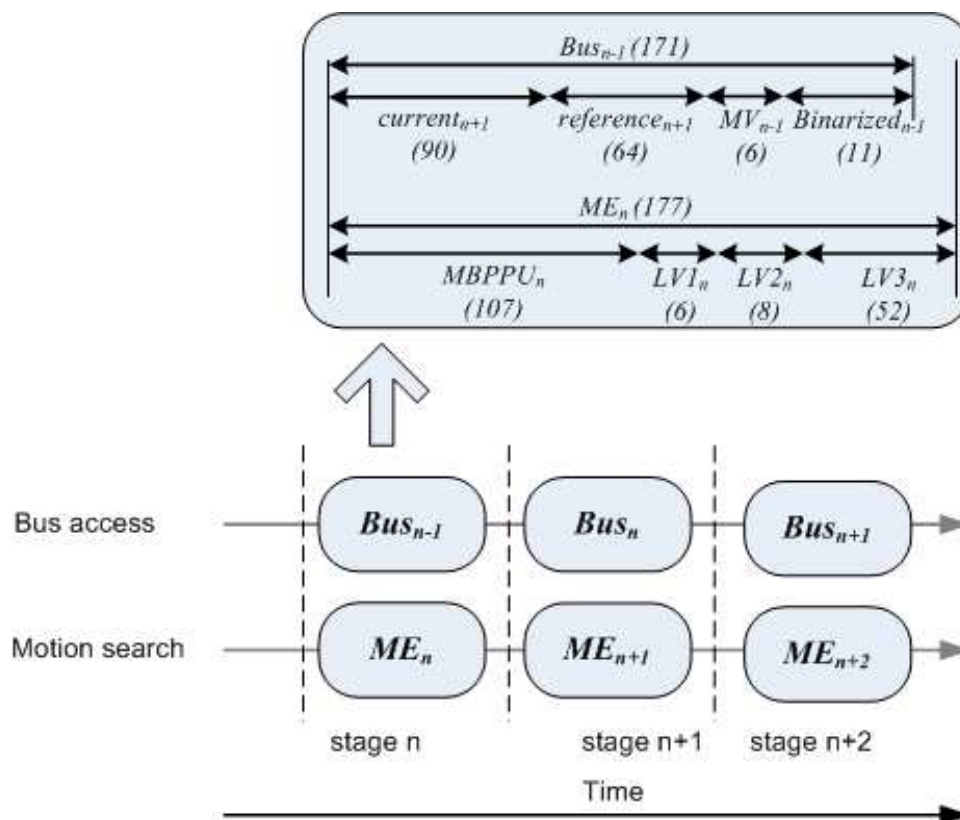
$Bus_{n-1}$ (171)

$current_{n+1}$ (90)

$reference_{n+1}$ (64)

$MV_{n-1}$ (6)

$Binarized_{n-1}$ (11)

$ME_n$ (177)

$MBPPU_n$ (107)

$LV1_n$ (6)

$LV2_n$ (8)

$LV3_n$ (52)

Bus access

$Bus_{n-1}$

$Bus_n$

$Bus_{n+1}$

Motion search

$ME_n$

$ME_{n+1}$

$ME_{n+2}$

stage n

stage n+1

stage n+2

Time